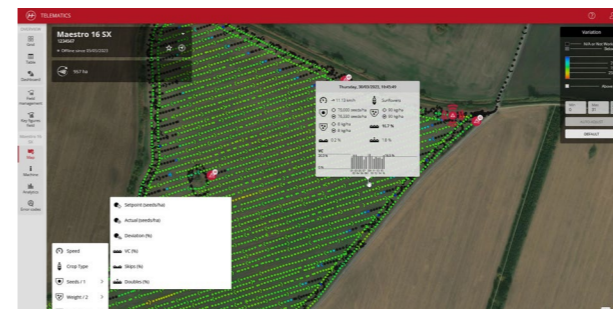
TELEMATICS

Maestro 16 SX
1234567
Offline since 30/03/2023

18.1 ha

Thursday, 30/03/2023, 16:45:49

11.12 km/h
Sunflower
70,000 seeds/ha
70,000 seeds/ha
30 kg/ha
30 kg/ha
8 kg/ha
8 kg/ha
92.7 %
0.2 %
1.6 %

Setpoint (seeds/ha)
Actual (seeds/ha)
Deviation (%)
VC (%)
Skips (%)
Doubles (%)

Speed
Crop Type
Seeds / 1
Weight / 2

Variation
DEFAULT

Seed
Tasks
Dashboard
Field management
Key figures
Map
Machine
Analytics
Error codes